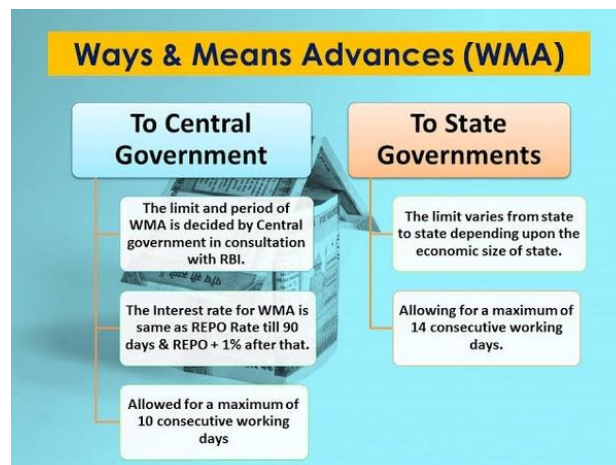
Ways & Means Advances (WMA)

To Central Government

The limit and period of WMA is decided by Central government in consultation with RBI.

The Interest rate for WMA is same as REPO Rate till 90 days & REPO + 1% after that.

Allowed for a maximum of 10 consecutive working days

To State Governments

The limit varies from state to state depending upon the economic size of state.

Allowing for a maximum of 14 consecutive working days.